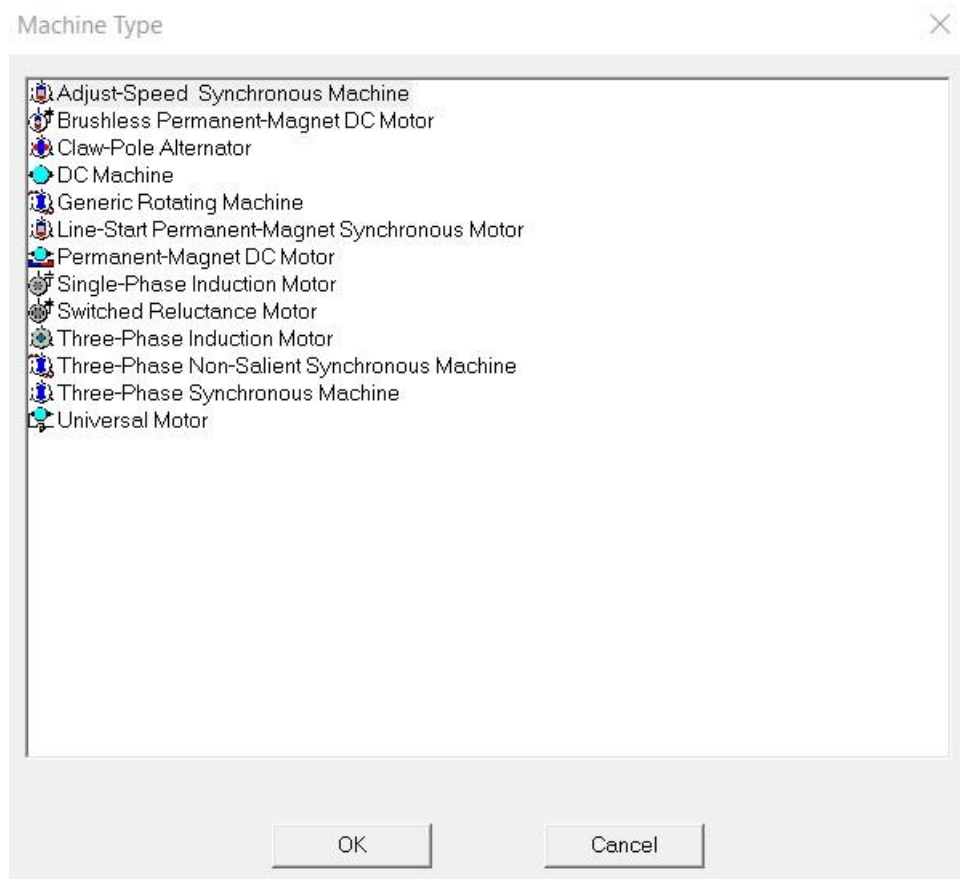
Machine Type

×

Adjust-Speed Synchronous Machine
Brushless Permanent-Magnet DC Motor
Claw-Pole Alternator
DC Machine
Generic Rotating Machine
Line-Start Permanent-Magnet Synchronous Motor
Permanent-Magnet DC Motor
Single-Phase Induction Motor
Switched Reluctance Motor
Three-Phase Induction Motor
Three-Phase Non-Salient Synchronous Machine
Three-Phase Synchronous Machine
Universal Motor

OK

Cancel